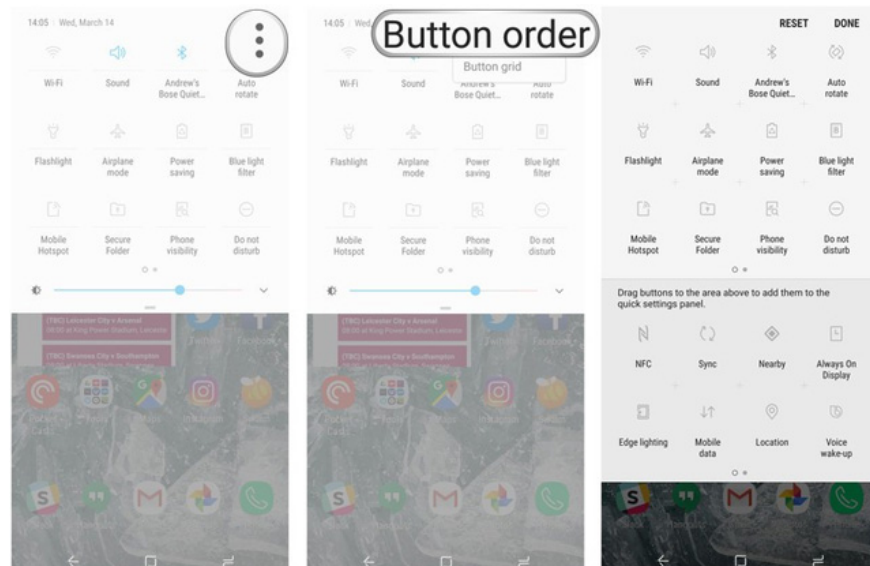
14:05 | Wed, March 14

Wi-Fi
Sound
Andrew's Bose Quiet...
Auto rotate

Flashlight
Airplane mode
Power saving
Blue light filter

Mobile Hotspot
Secure Folder
Phone visibility
Do not disturb

(TBC) Leicester City v Arsenal
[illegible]
(TBC) Swansea City v Southampton
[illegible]

14:05 | Wed,
Button order
Button grid

Wi-Fi
Sound
Andrew's Bose Quiet...
Auto rotate

Flashlight
Airplane mode
Power saving
Blue light filter

Mobile Hotspot
Secure Folder
Phone visibility
Do not disturb

(TBC) Leicester City v Arsenal
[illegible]
(TBC) Swansea City v Southampton
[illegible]

RESET
DONE

Wi-Fi
Sound
Andrew's Bose Quiet...
Auto rotate

Flashlight
Airplane mode
Power saving
Blue light filter

Mobile Hotspot
Secure Folder
Phone visibility
Do not disturb

Drag buttons to the area above to add them to the quick settings panel.

NFC
Sync
Nearby
Always On Display

Edge lighting
Mobile data
Location
Voice wake-up